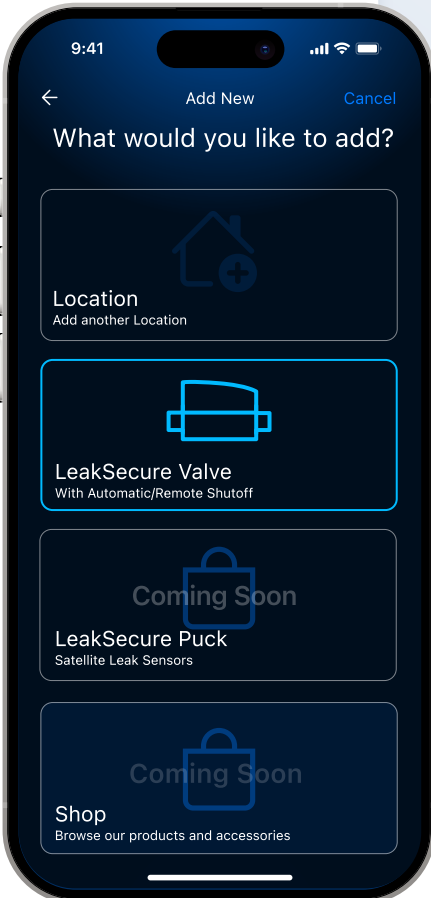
9:41

Add New

Cancel

What would you like to add?

Location
Add another Location

LeakSecure Valve
With Automatic/Remote Shutoff

Coming Soon

LeakSecure Puck
Satellite Leak Sensors

Coming Soon

Shop
Browse our products and accessories